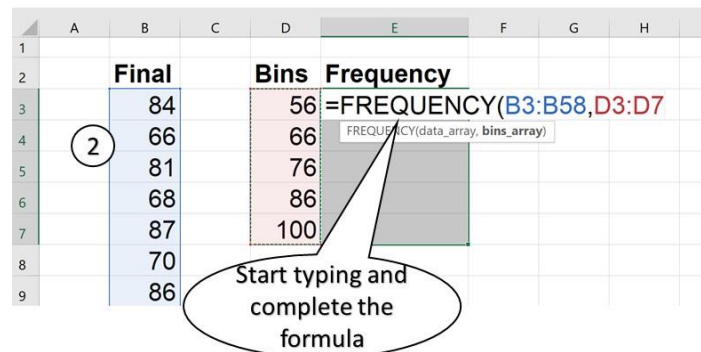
| | A | B | C | D | E | F | G | H |
|---|---|---|---|---|---|---|---|---|
| 1 | | | | | | | | |
| 2 | | Final | | Bins | Frequency | | | |
| 3 | | 84 | | 56 | =FREQUENCY(B3:B58,D3:D7 | | | |
| 4 | | 66 | | 66 | FREQUENCY(data_array, bins_array) | | | |
| 5 | | 81 | | 76 | | | | |
| 6 | | 68 | | 86 | | | | |
| 7 | | 87 | | 100 | | | | |
| 8 | | 70 | | | | | | |
| 9 | | 86 | | | | | | |

2

Start typing and complete the formula